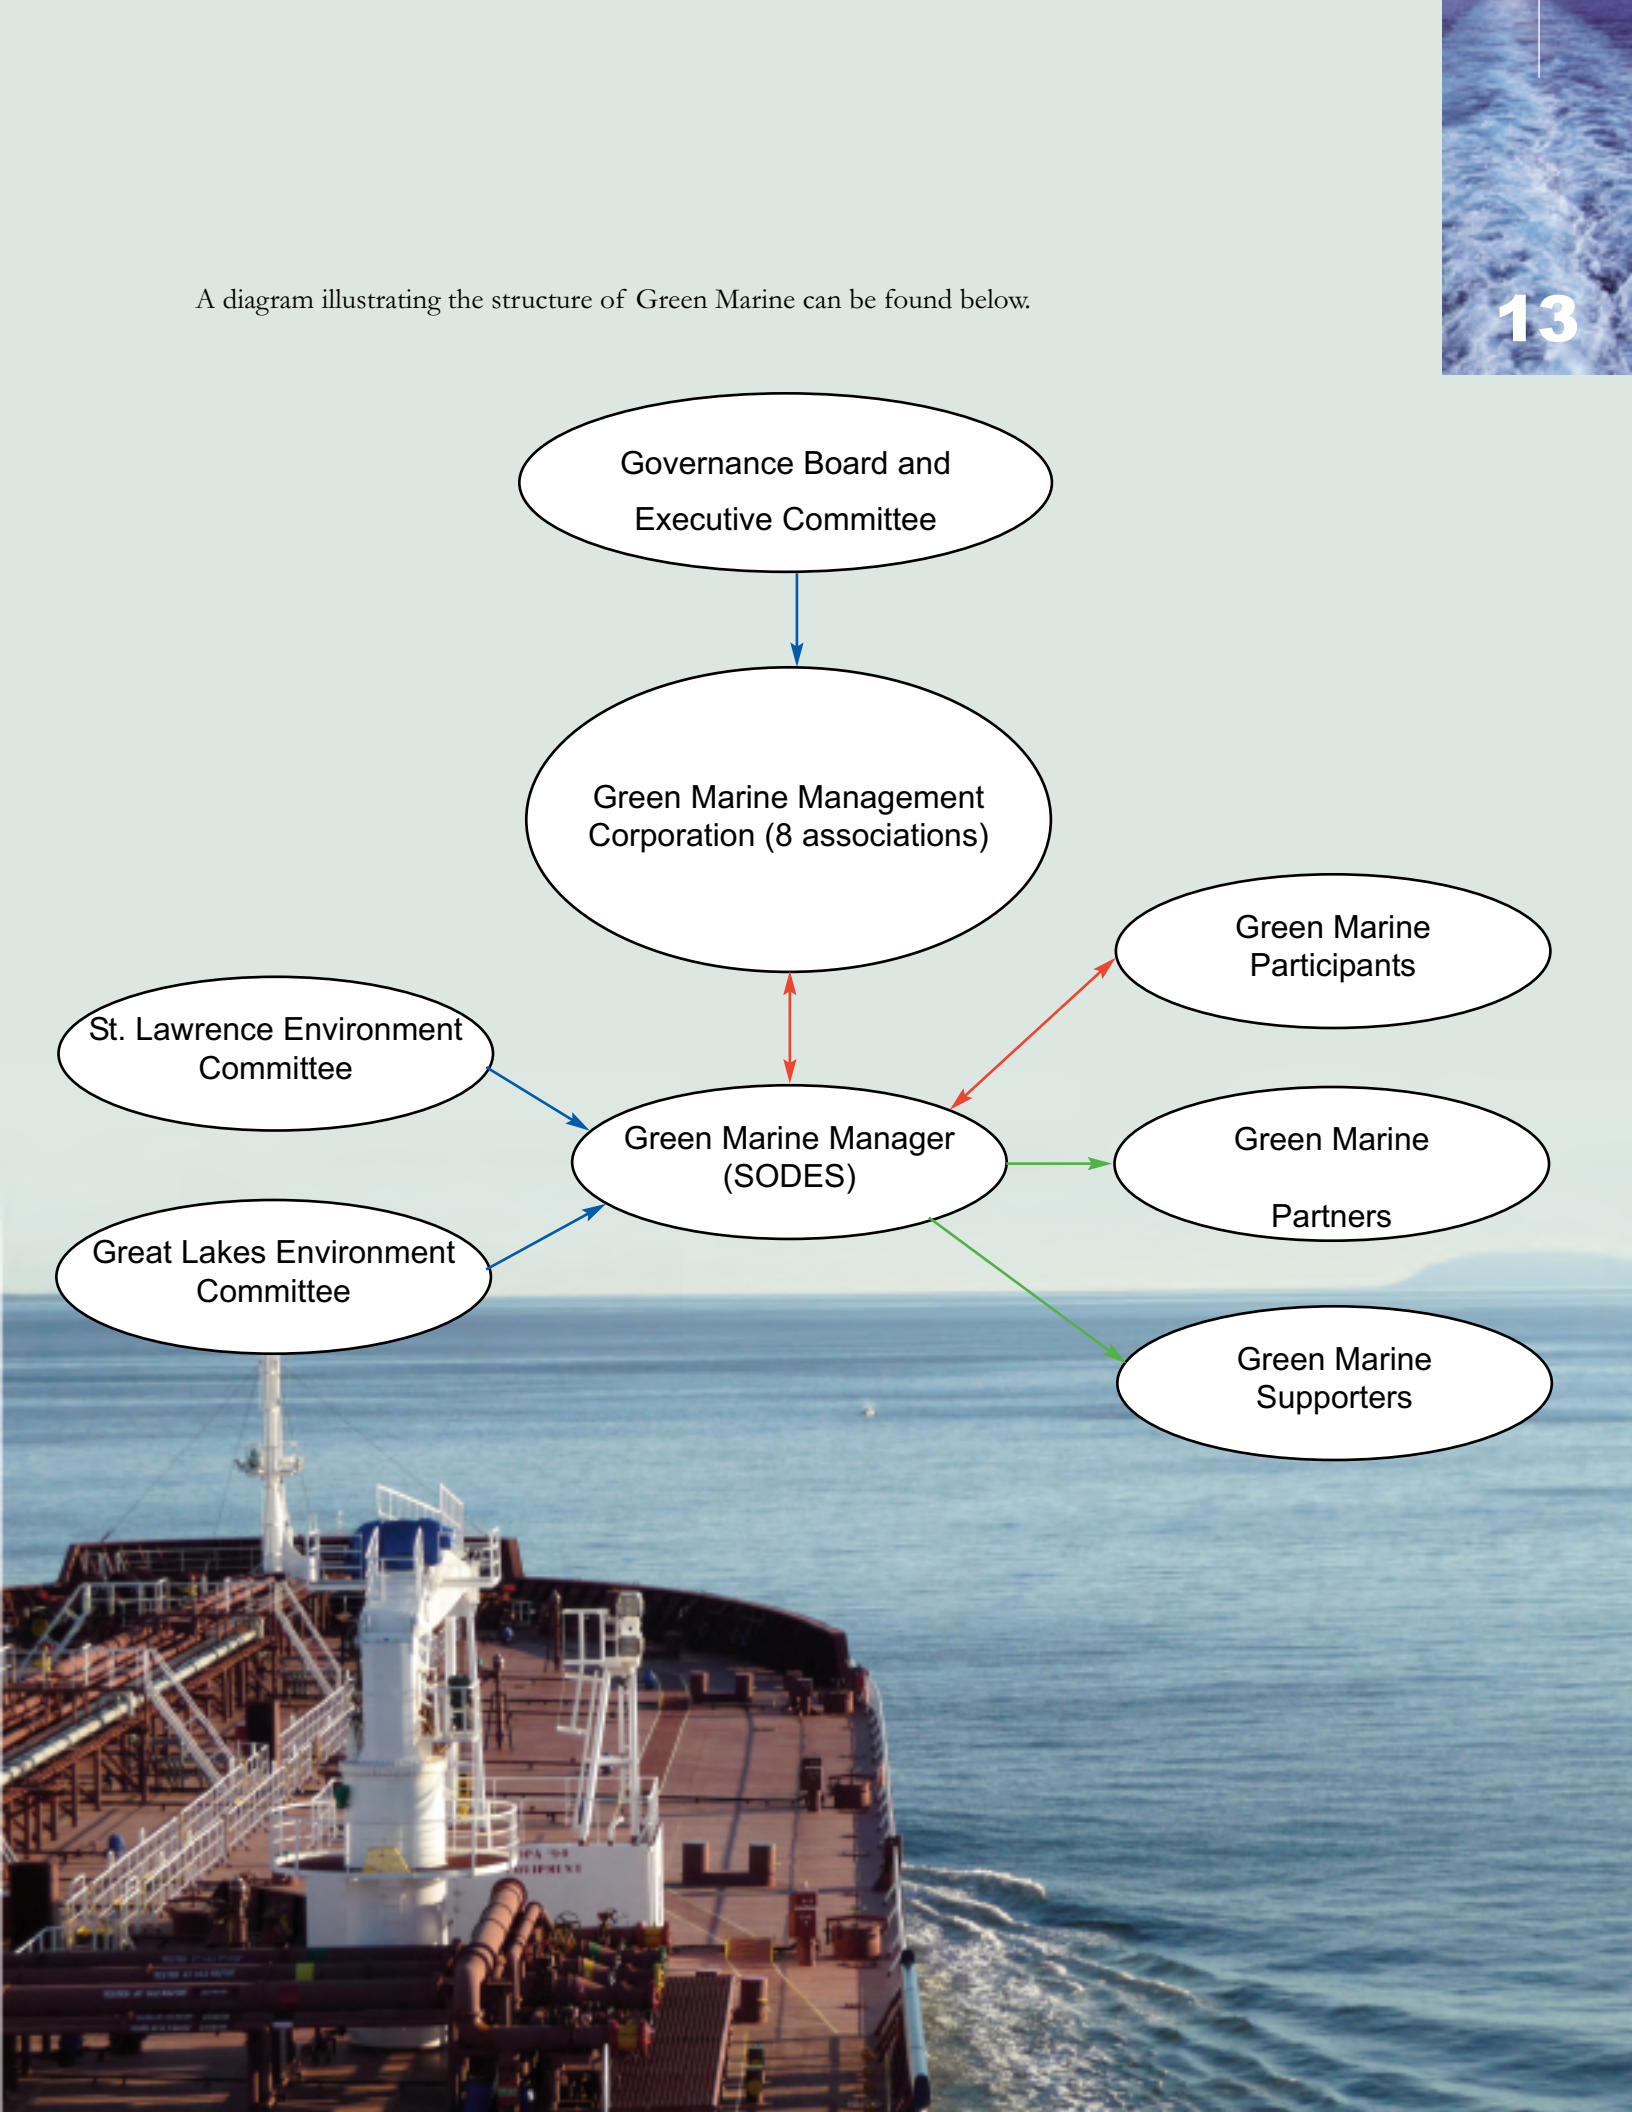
13

A diagram illustrating the structure of Green Marine can be found below.

Governance Board and Executive Committee

Green Marine Management Corporation (8 associations)

Green Marine Participants

St. Lawrence Environment Committee

Green Marine Manager (SODES)

Green Marine Partners

Great Lakes Environment Committee

Green Marine Supporters